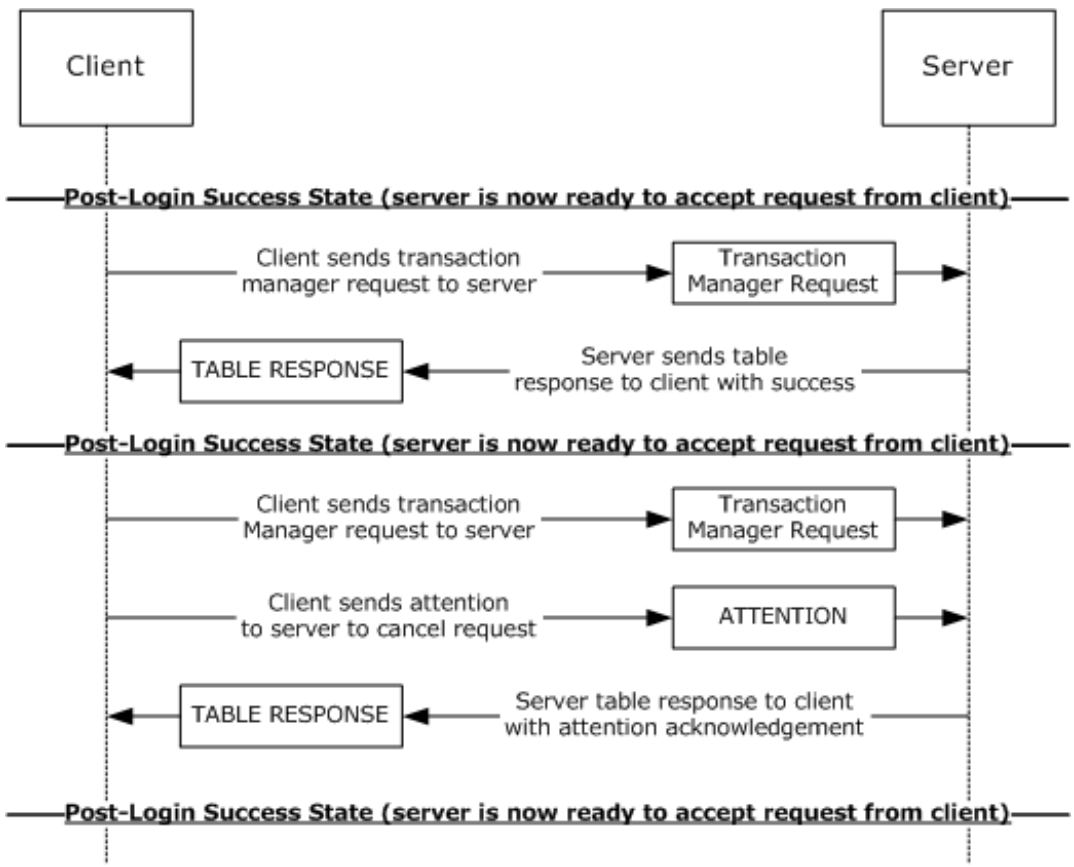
Client

Server

Post-Login Success State (server is now ready to accept request from client)

Client sends transaction manager request to server

Transaction Manager Request

TABLE RESPONSE

Server sends table response to client with success

Post-Login Success State (server is now ready to accept request from client)

Client sends transaction Manager request to server

Transaction Manager Request

Client sends attention to server to cancel request

ATTENTION

TABLE RESPONSE

Server table response to client with attention acknowledgement

Post-Login Success State (server is now ready to accept request from client)